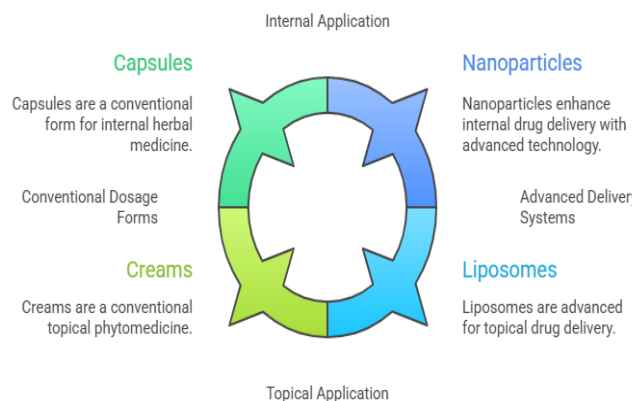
Internal Application

Capsules

Capsules are a conventional form for internal herbal medicine.

Nanoparticles

Nanoparticles enhance internal drug delivery with advanced technology.

Conventional Dosage Forms

Advanced Delivery Systems

Creams

Creams are a conventional topical phytomedicine.

Liposomes

Liposomes are advanced for topical drug delivery.

Topical Application